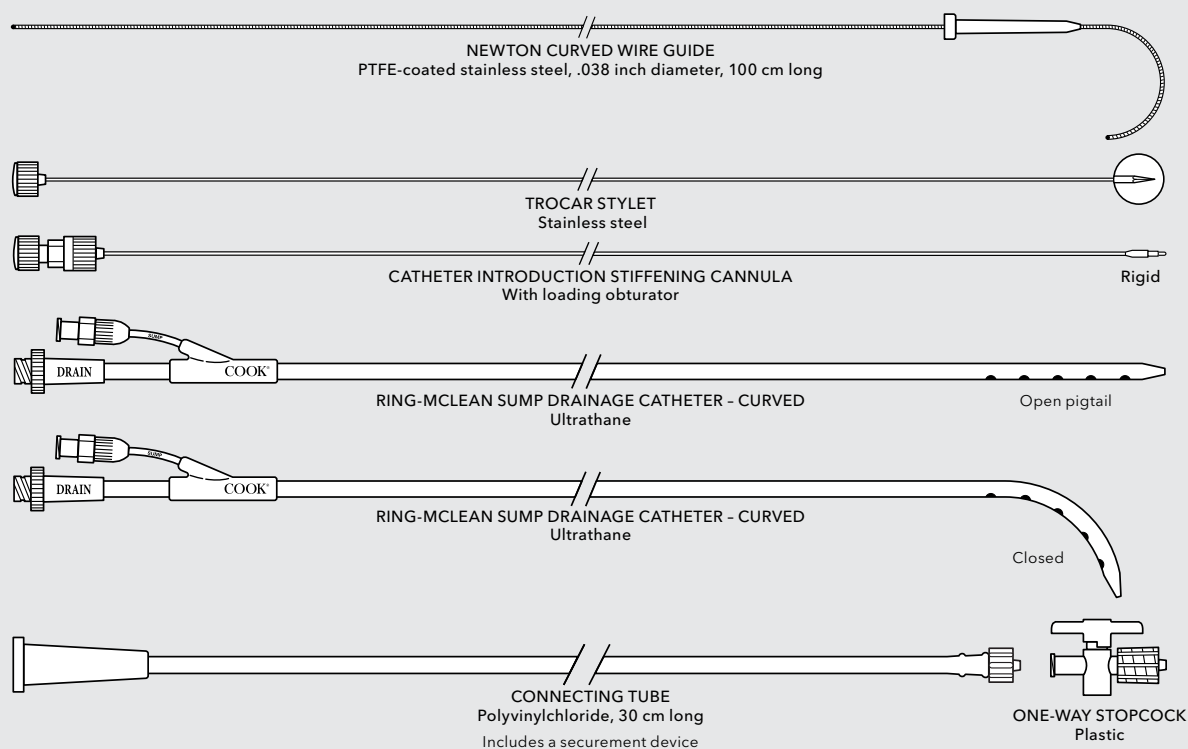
NEWTON CURVED WIRE GUIDE
PTFE-coated stainless steel, .038 inch diameter, 100 cm long

TROCAR STYLET
Stainless steel

CATHETER INTRODUCTION STIFFENING CANNULA
With loading obturator

Rigid

SUMP
DRAIN
COOK®

RING-MCLEAN SUMP DRAINAGE CATHETER – CURVED
Ultrathane

Open pigtail

SUMP
DRAIN
COOK®

RING-MCLEAN SUMP DRAINAGE CATHETER – CURVED
Ultrathane

Closed

CONNECTING TUBE
Polyvinylchloride, 30 cm long
Includes a securement device

ONE-WAY STOPCOCK
Plastic